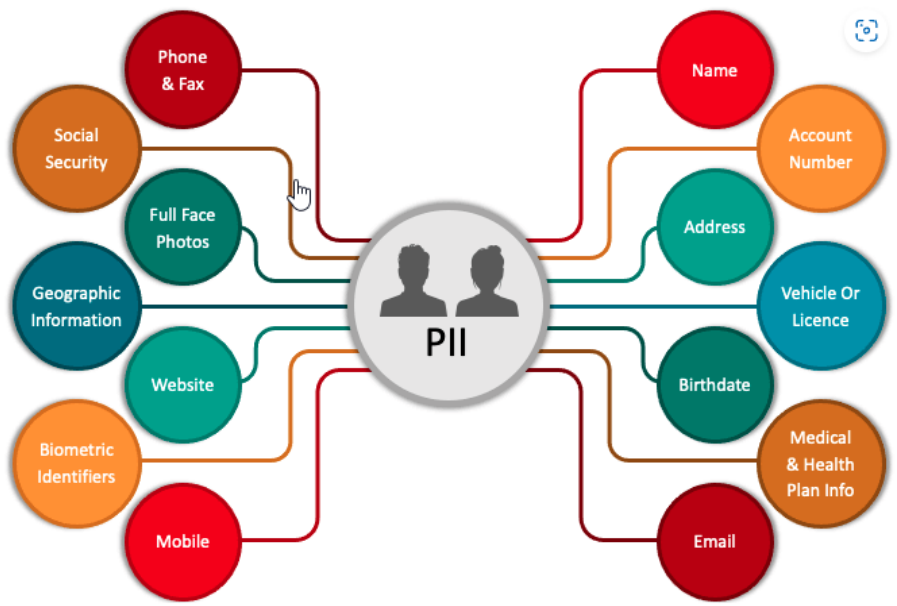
Phone & Fax

Social Security

Full Face Photos

Geographic Information

Website

Biometric Identifiers

Mobile

PII

Name

Account Number

Address

Vehicle Or Licence

Birthdate

Medical & Health Plan Info

Email